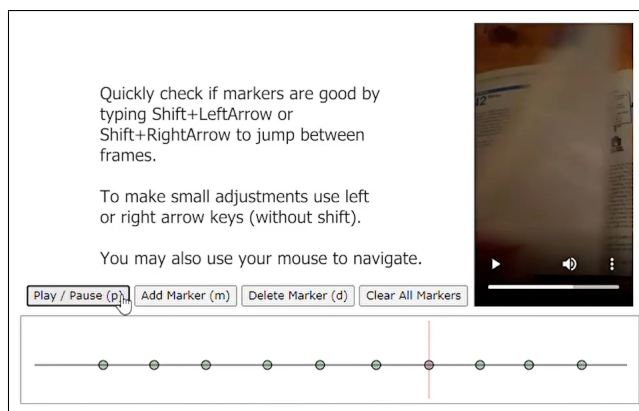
Quickly check if markers are good by typing Shift+LeftArrow or Shift+RightArrow to jump between frames.

To make small adjustments use left or right arrow keys (without shift).

You may also use your mouse to navigate.

Play / Pause (p) Add Marker (m) Delete Marker (d) Clear All Markers